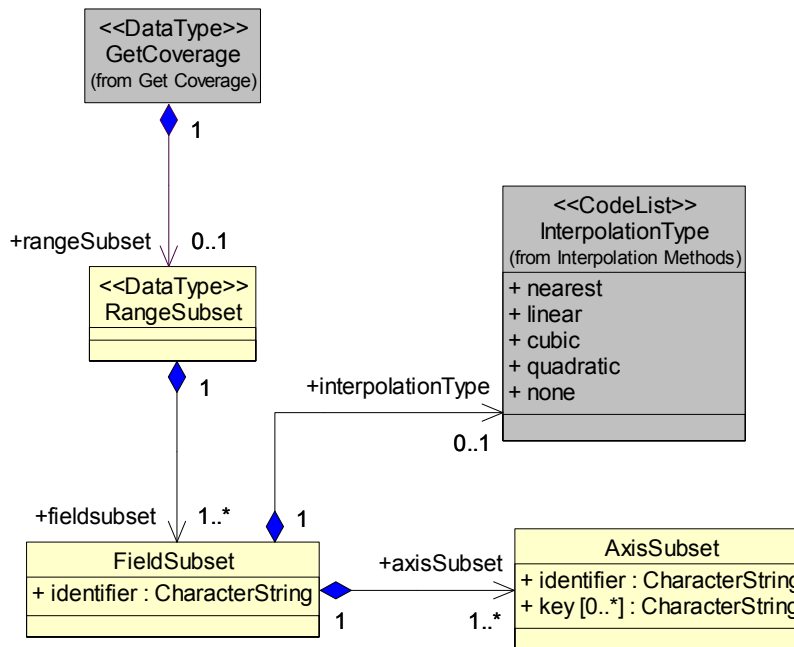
<<DataType>>
GetCoverage
(from Get Coverage)

1

+rangeSubset 0..1

<<DataType>>
RangeSubset

1

<<CodeList>>
InterpolationType
(from Interpolation Methods)

+ nearest
+ linear
+ cubic
+ quadratic
+ none

+interpolationType

0..1

+fieldsubset 1..* 1

FieldSubset

+ identifier : CharacterString

+axisSubset

1 1..*

AxisSubset

+ identifier : CharacterString
+ key [0..*] : CharacterString